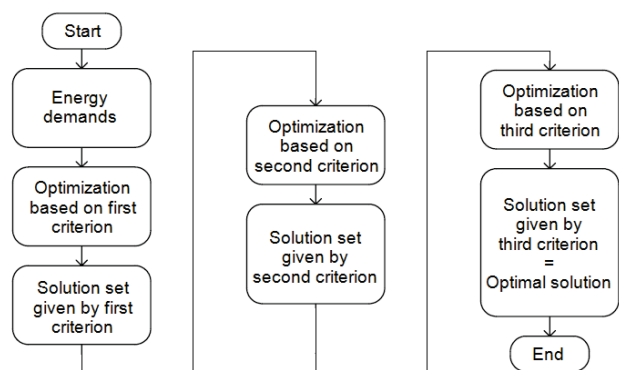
Start

Energy demands

Optimization based on first criterion

Solution set given by first criterion

Optimization based on second criterion

Solution set given by second criterion

Optimization based on third criterion

Solution set given by third criterion = Optimal solution

End